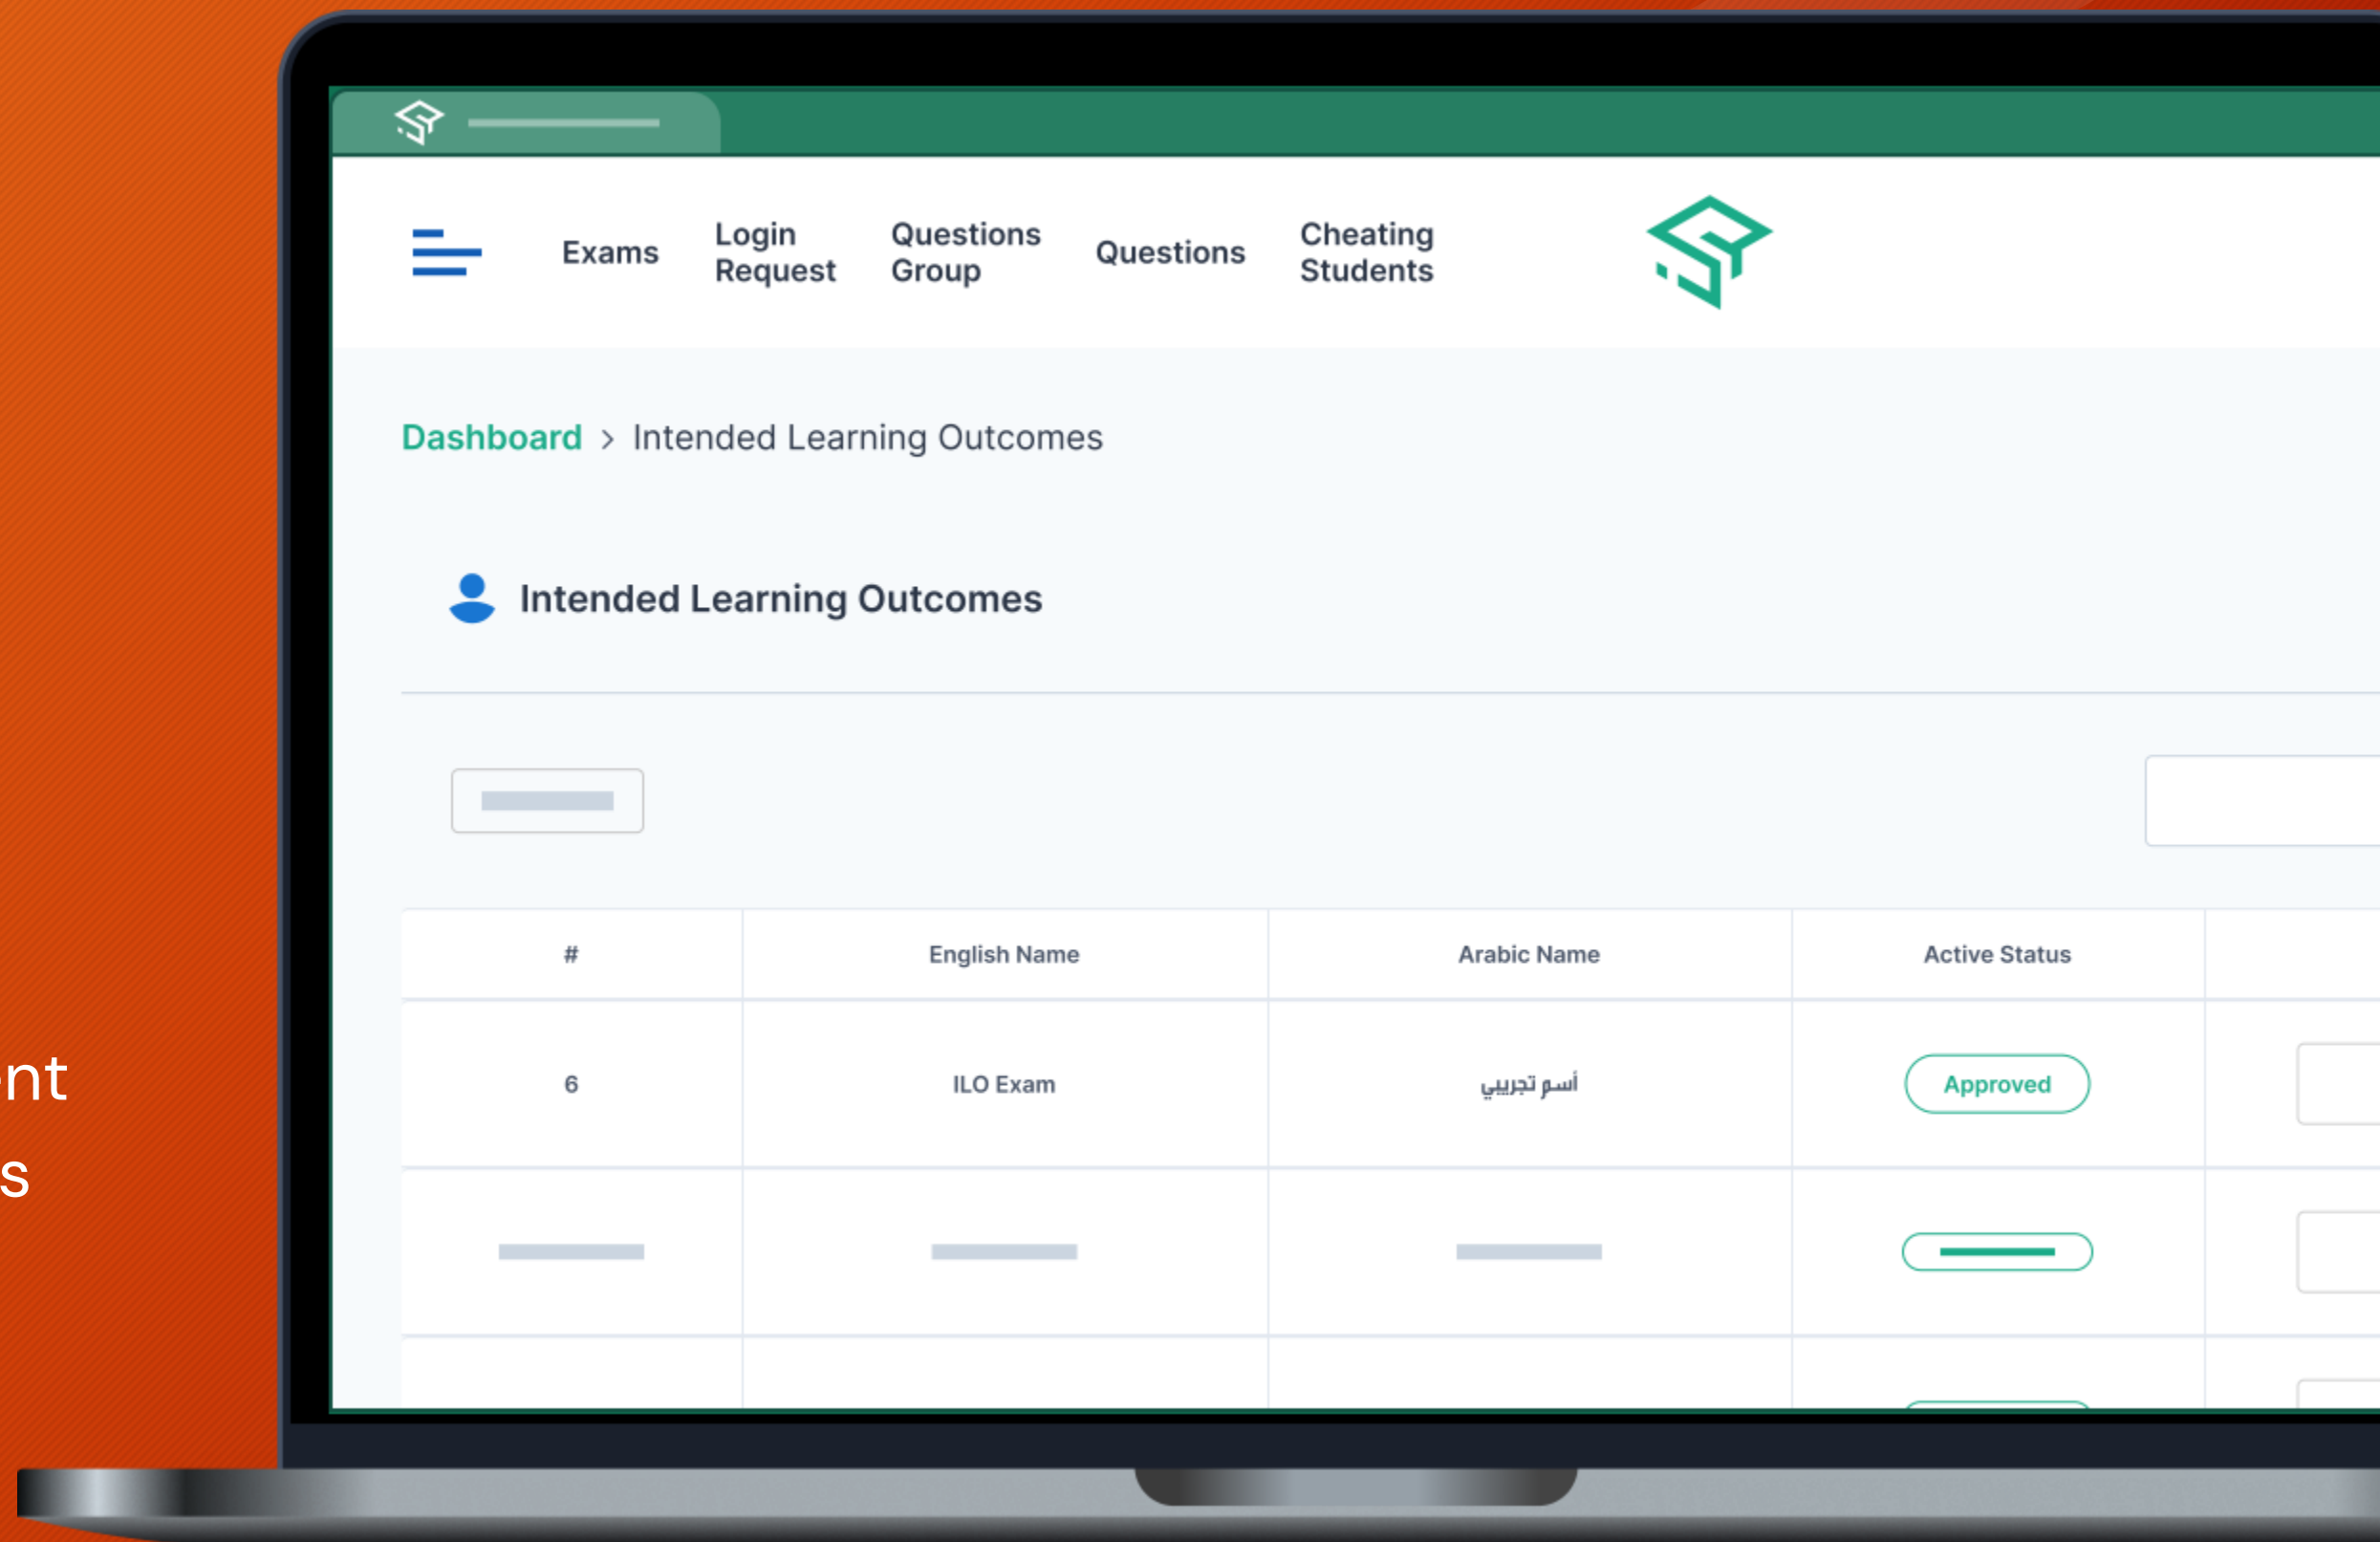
nt
s

Exams Login Request Questions Group Questions Cheating Students

Dashboard > Intended Learning Outcomes

Intended Learning Outcomes

| # | English Name | Arabic Name | Active Status |
|---|---|---|---|
| 6 | ILO Exam | أسم تجريبي | Approved |